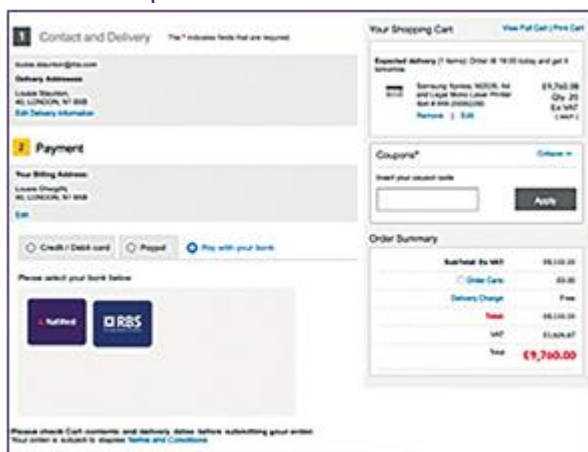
1 Contact and Delivery

Delivery Addresses

Edit Delivery Information

2 Payment

Your Billing Address

Edit

Credit / Debit card

Paypal

Pay with your bank

Please select your bank below

NatWest

RBS

Please check Cart contents and delivery dates before submitting your order. Your order is subject to Terms and Conditions

Your Shopping Cart

View Full Cart | Print Cart

Expected delivery

£9,760.00

Remove | Edit

Coupons*

Collapse

Insert your coupon code

Apply

Order Summary

Subtotal Ex VAT

Order Carts

Delivery Charge

Free

Total

VAT

Total

£9,760.00